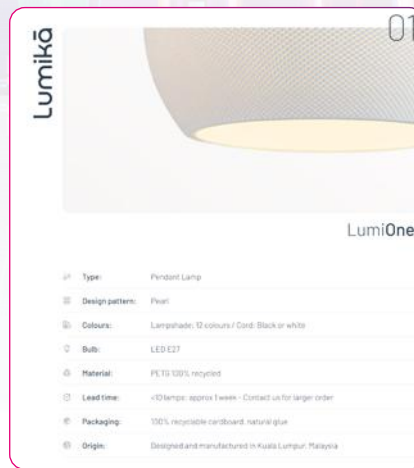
Lumikā

01

LumiOne

| | |
|---|---|
| Type: | Pendant Lamp |
| Design pattern: | Pearl |
| Colours: | Lampshade: 12 colours / Cord: Black or white |
| Bulb: | LED E27 |
| Material: | PETG 100% recycled |
| Lead time: | <10 lamps: approx 1 week - Contact us for larger order |
| Packaging: | 100% recyclable cardboard, natural glue |
| Origin: | Designed and manufactured in Kuala Lumpur, Malaysia |